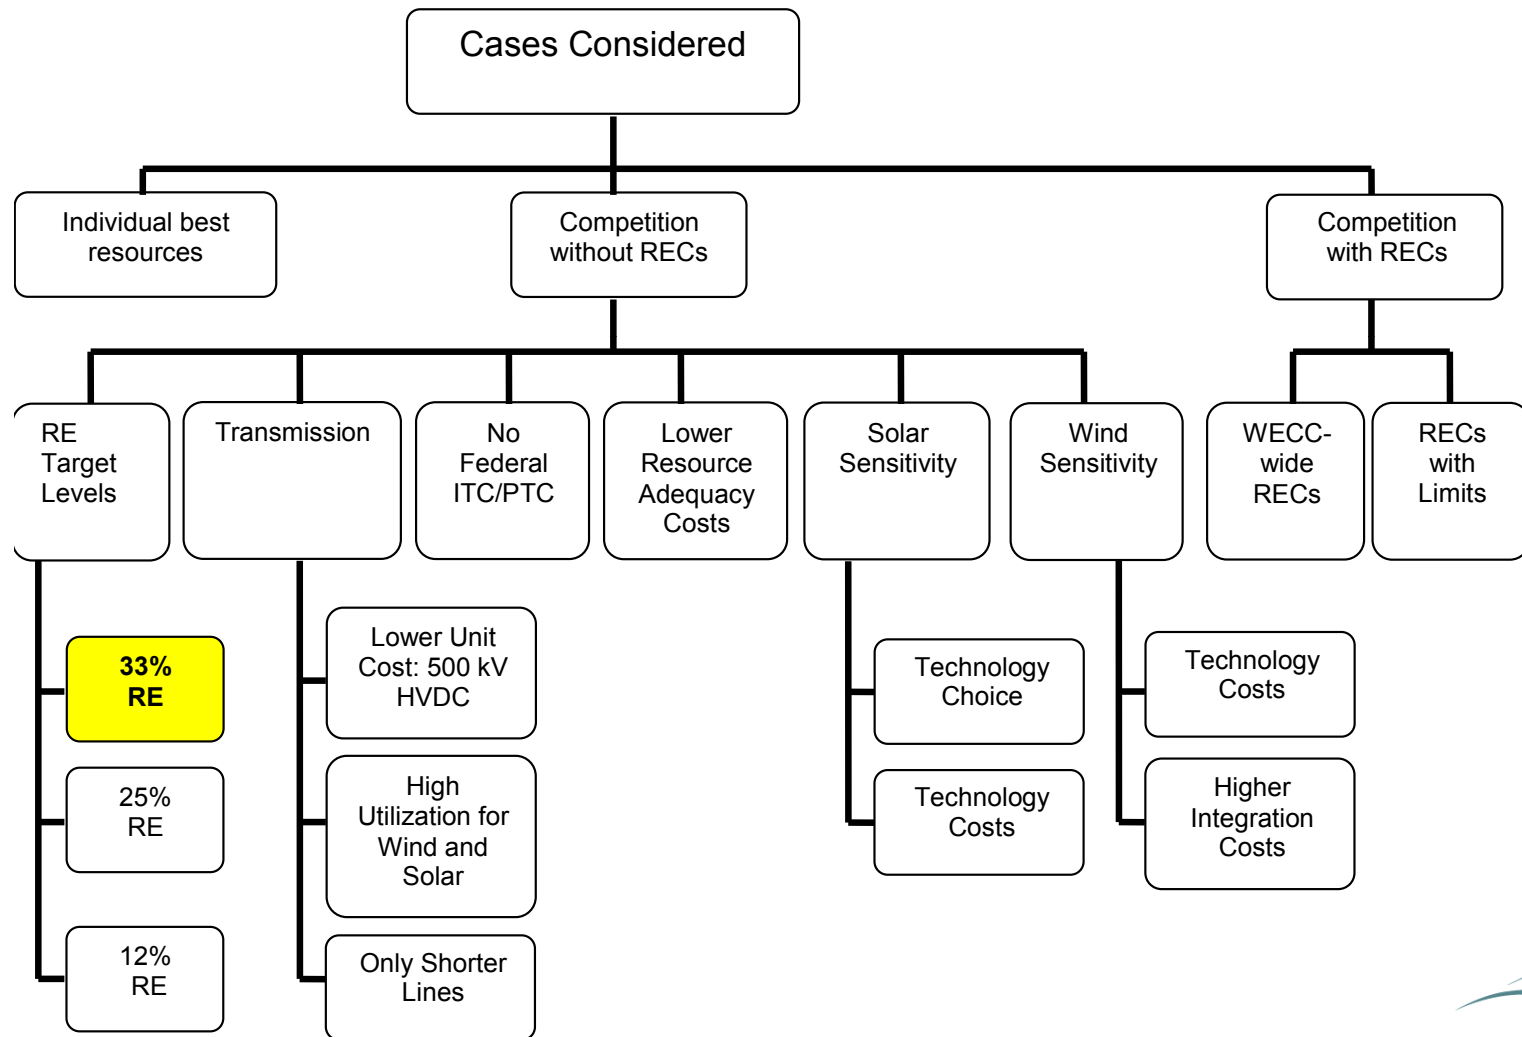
Cases Considered

Individual best resources

Competition without RECs

Competition with RECs

RE Target Levels

33% RE

25% RE

12% RE

Transmission

Lower Unit Cost: 500 kV HVDC

High Utilization for Wind and Solar

Only Shorter Lines

No Federal ITC/PTC

Lower Resource Adequacy Costs

Solar Sensitivity

Technology Choice

Technology Costs

Wind Sensitivity

Technology Costs

Higher Integration Costs

WECC-wide RECs

RECs with Limits